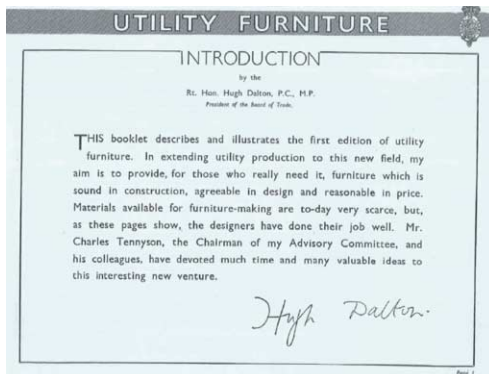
UTILITY FURNITURE

INTRODUCTION

by the

Rt. Hon. Hugh Dalton, P.C., M.P.

President of the Board of Trade.

THIS booklet describes and illustrates the first edition of utility furniture. In extending utility production to this new field, my aim is to provide, for those who really need it, furniture which is sound in construction, agreeable in design and reasonable in price. Materials available for furniture-making are to-day very scarce, but, as these pages show, the designers have done their job well. Mr. Charles Tennyson, the Chairman of my Advisory Committee, and his colleagues, have devoted much time and many valuable ideas to this interesting new venture.

Hugh Dalton.

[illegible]